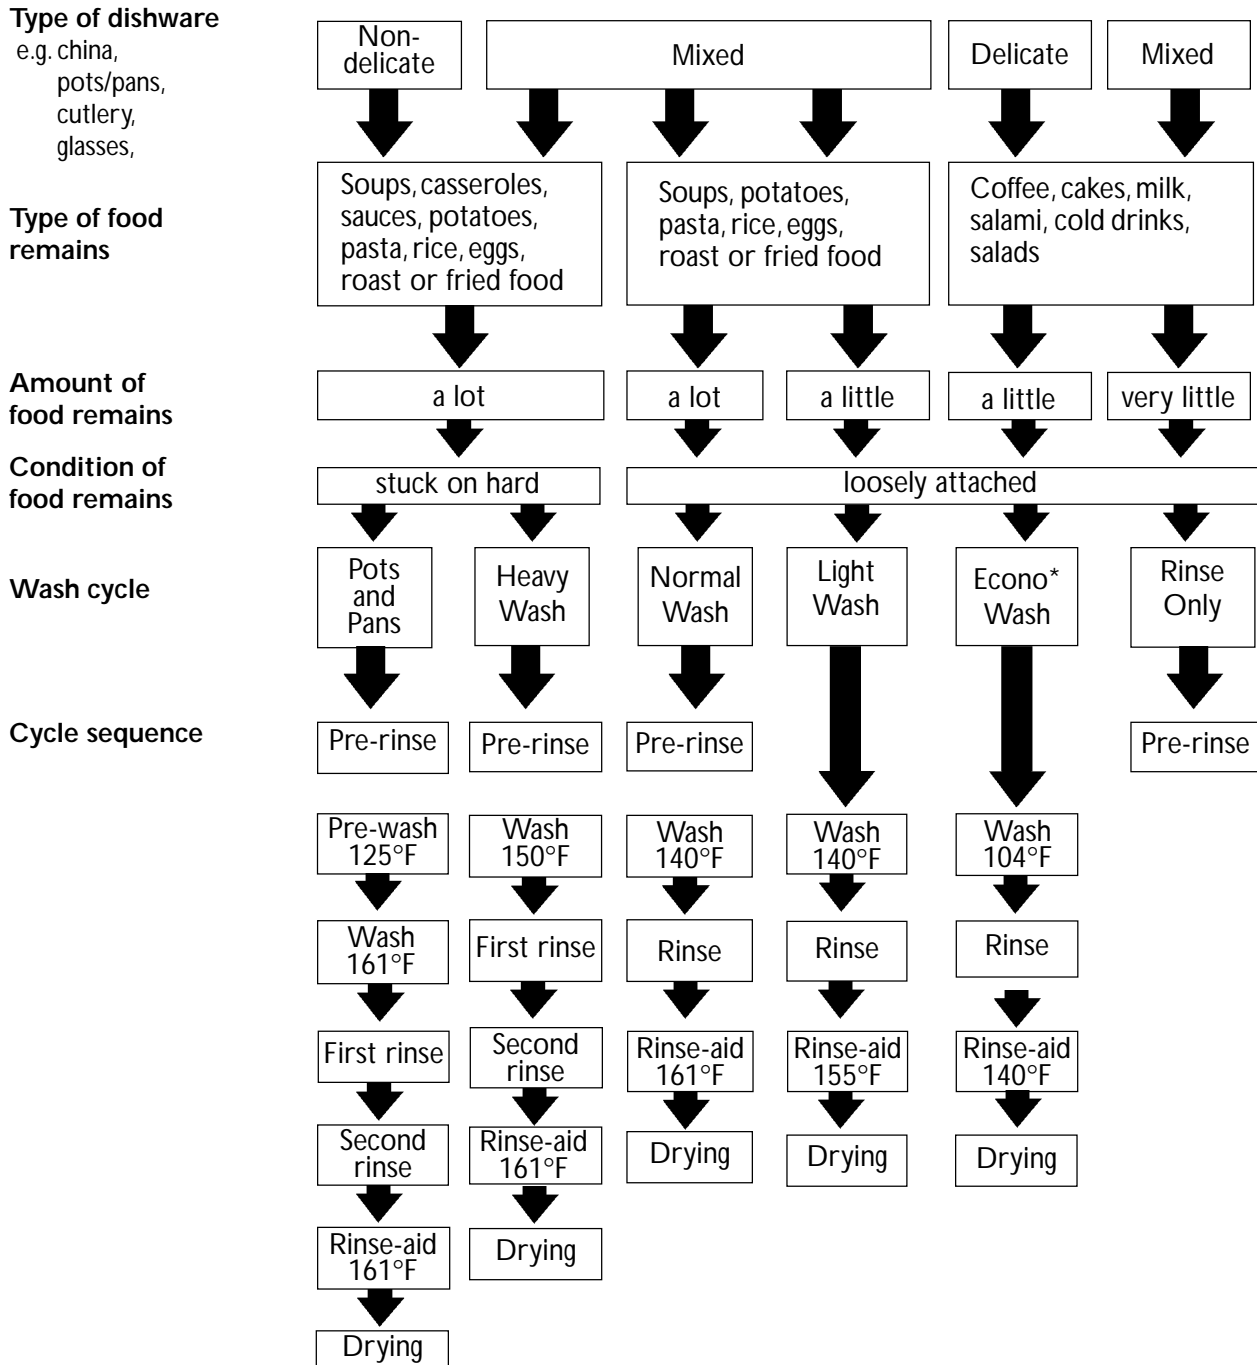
Type of dishware
e.g. china, pots/pans, cutlery, glasses,

Type of food remains

Amount of food remains

Condition of food remains

Wash cycle

Cycle sequence

Non-delicate

Mixed

Delicate

Mixed

Soups, casseroles, sauces, potatoes, pasta, rice, eggs, roast or fried food

Soups, potatoes, pasta, rice, eggs, roast or fried food

Coffee, cakes, milk, salami, cold drinks, salads

a lot

a lot

a little

a little

very little

stuck on hard

loosely attached

Pots and Pans

Heavy Wash

Normal Wash

Light Wash

Econo* Wash

Rinse Only

Pre-rinse

Pre-rinse

Pre-rinse

Pre-rinse

Pre-wash 125°F

Wash 150°F

Wash 140°F

Wash 140°F

Wash 104°F

Wash 161°F

First rinse

Rinse

Rinse

Rinse

First rinse

Second rinse

Rinse-aid 161°F

Rinse-aid 155°F

Rinse-aid 140°F

Second rinse

Rinse-aid 161°F

Drying

Drying

Drying

Rinse-aid 161°F

Drying

Drying